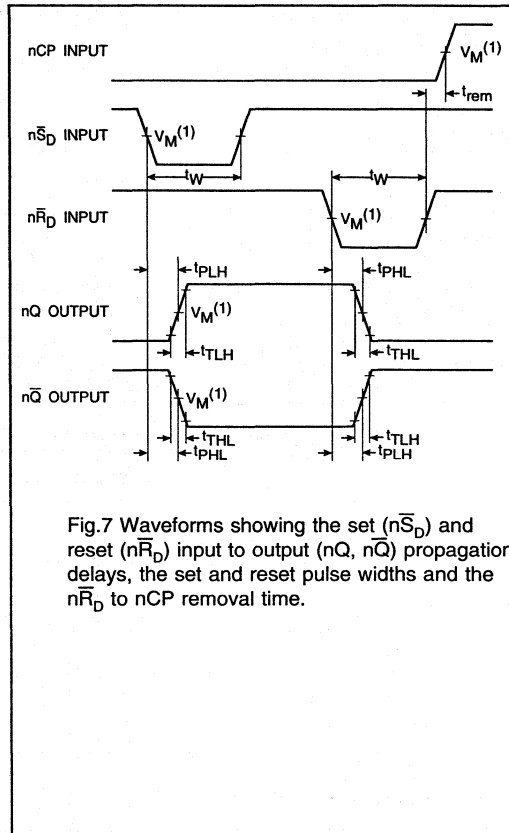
nCP INPUT

$V_M^{(1)}$

$t_{rem}$

n$\overline{S}_D$ INPUT

$V_M^{(1)}$

$t_W$

$t_W$

n$\overline{R}_D$ INPUT

$V_M^{(1)}$

$t_{PLH}$

$t_{PHL}$

nQ OUTPUT

$V_M^{(1)}$

$t_{TLH}$

$t_{THL}$

n$\overline{Q}$ OUTPUT

$V_M^{(1)}$

$t_{THL}$

$t_{TLH}$

$t_{PHL}$

$t_{PLH}$

Fig.7 Waveforms showing the set (n$\overline{S}_D$) and reset (n$\overline{R}_D$) input to output (nQ, n$\overline{Q}$) propagation delays, the set and reset pulse widths and the n$\overline{R}_D$ to nCP removal time.